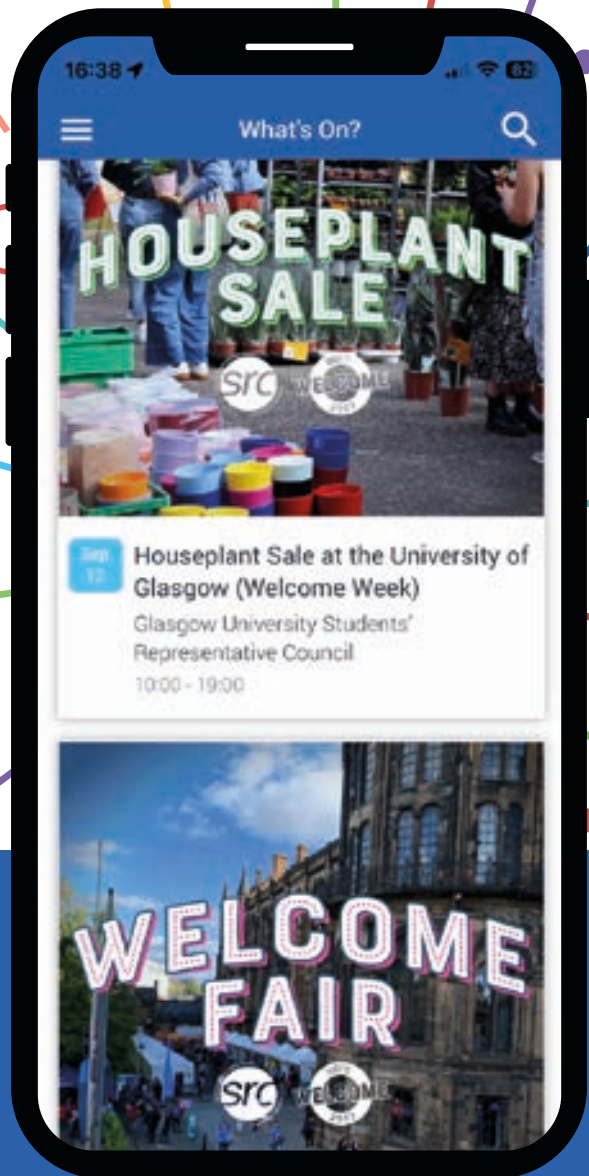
16:38

What's On?

HOUSEPLANT SALE

src WELCOME 2023

Sep 13

Houseplant Sale at the University of Glasgow (Welcome Week)

Glasgow University Students' Representative Council

10:00 - 19:00

WELCOME FAIR

src WELCOME 2023